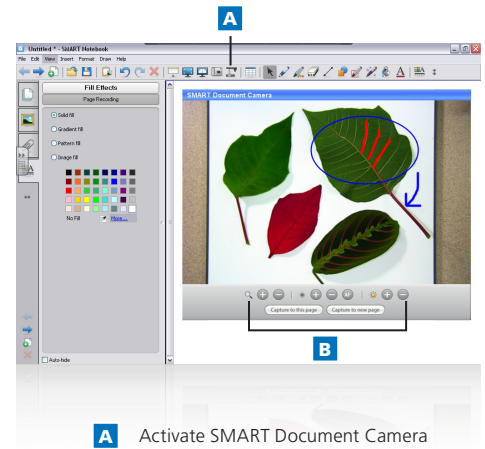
A

Untitled * - SMART Notebook

File Edit View Insert Format Draw Help

Fill Effects

Page Recording

Solid fill

Gradient fill

Pattern fill

Image fill

No Fill

More...

Auto-hide

SMART Document Camera

Capture to this page

Capture to new page

B

A Activate SMART Document Camera